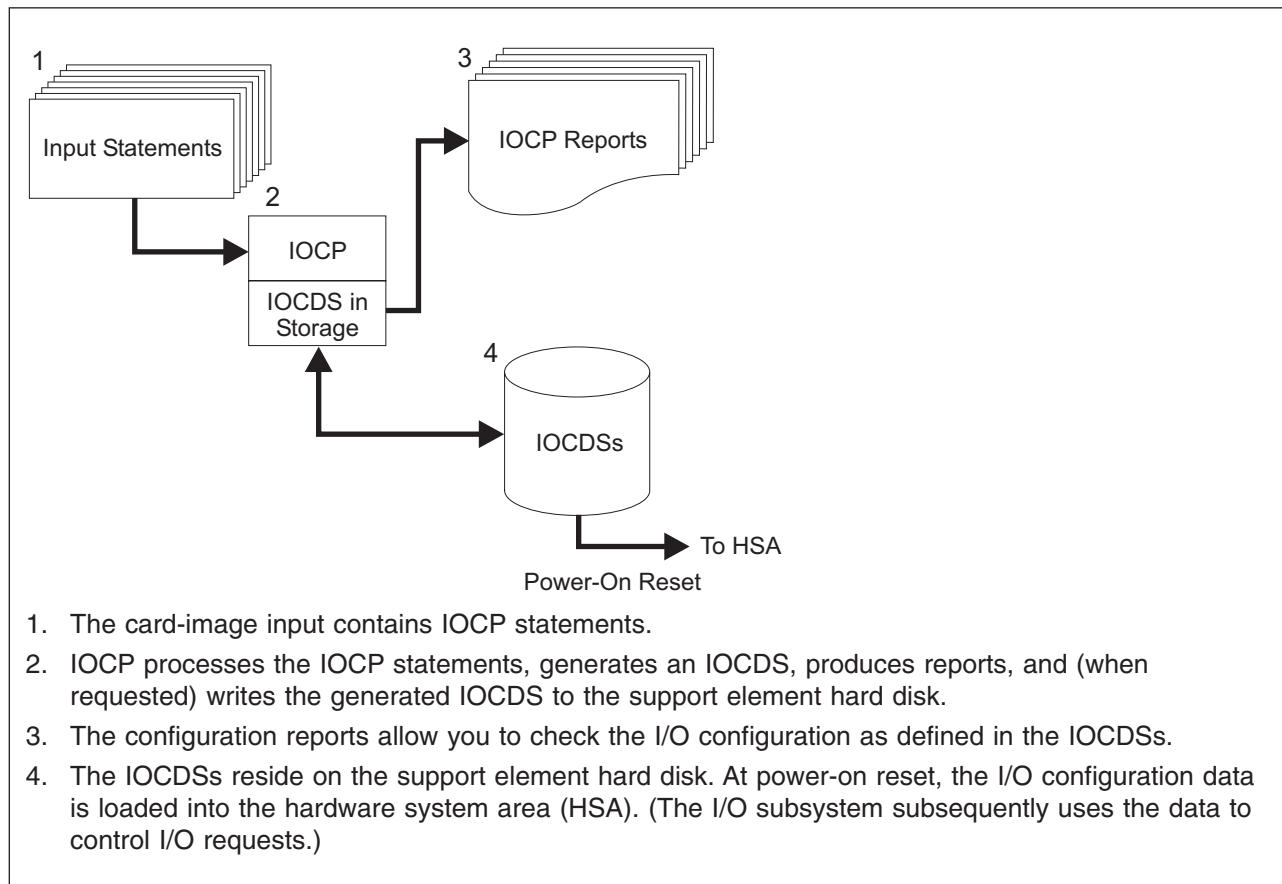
1

Input Statements

3

IOCP Reports

2

IOCP

IOCDS in Storage

4

IOCDSs

To HSA

Power-On Reset

1. The card-image input contains IOCP statements.

2. IOCP processes the IOCP statements, generates an IOCDS, produces reports, and (when requested) writes the generated IOCDS to the support element hard disk.

3. The configuration reports allow you to check the I/O configuration as defined in the IOCDSs.

4. The IOCDSs reside on the support element hard disk. At power-on reset, the I/O configuration data is loaded into the hardware system area (HSA). (The I/O subsystem subsequently uses the data to control I/O requests.)